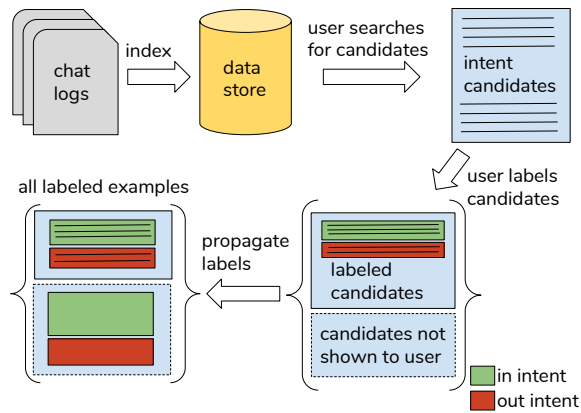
chat logs

index

data store

user searches for candidates

intent candidates

user labels candidates

all labeled examples

propagate labels

labeled candidates

candidates not shown to user

in intent

out intent